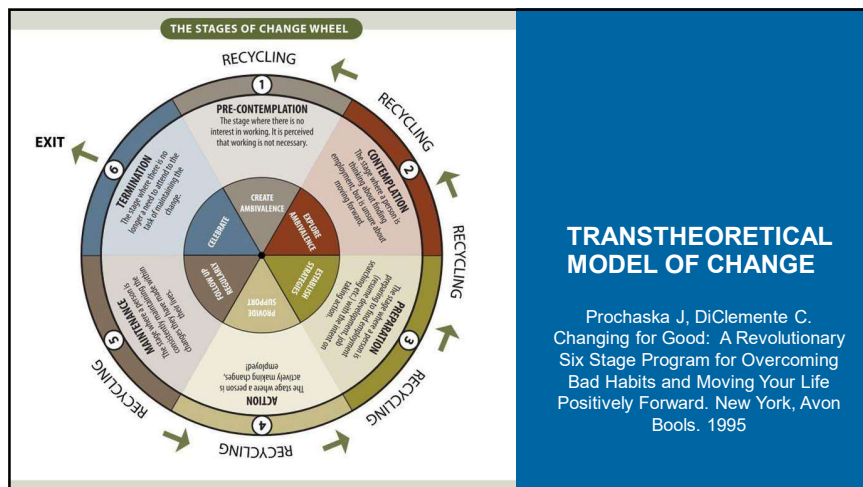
THE STAGES OF CHANGE WHEEL

RECYCLING

1

PRE-CONTEMPLATION
The stage where there is no interest in working. It is perceived that working is not necessary.

RECYCLING

2

CONTEMPLATION
The stage where a person is thinking about finding employment, but is unsure about moving forward.

RECYCLING

3

PREPARATION
The stage where a person is preparing to find employment (job searching etc.) with the intent on taking action.

RECYCLING

4

ACTION
The stage where a person is actively making changes, employed!

RECYCLING

5

MAINTENANCE
The stage where a person is consistently maintaining the changes they have made in their lives.

RECYCLING

6

TERMINATION
The stage where there is no longer a need to attend to the task of maintaining the change.

EXIT

CREATE AMBIVALENCE

EXPLORE AMBIVALENCE

ESTABLISH STRATEGIES

PROVIDE SUPPORT

FOLLOW UP REGULARLY

CELEBRATE

TRANSTHEORETICAL MODEL OF CHANGE

Prochaska J, DiClemente C. Changing for Good: A Revolutionary Six Stage Program for Overcoming Bad Habits and Moving Your Life Positively Forward. New York, Avon Bools. 1995